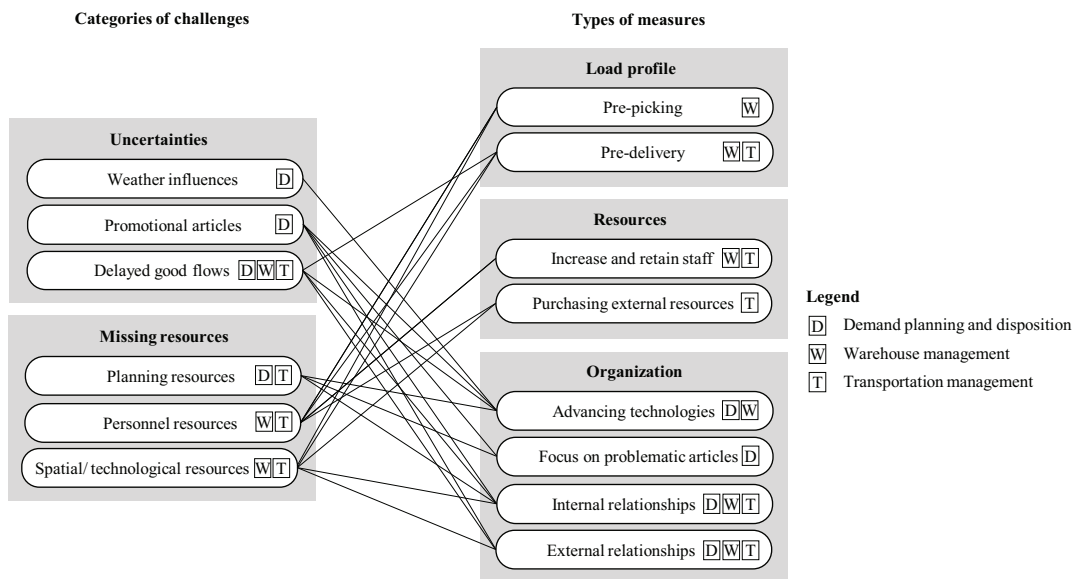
Categories of challenges

Types of measures

Uncertainties

Weather influences D

Promotional articles D

Delayed good flows D W T

Missing resources

Planning resources D T

Personnel resources W T

Spatial/ technological resources W T

Load profile

Pre-picking W

Pre-delivery W T

Resources

Increase and retain staff W T

Purchasing external resources T

Organization

Advancing technologies D W

Focus on problematic articles D

Internal relationships D W T

External relationships D W T

Legend

D Demand planning and disposition

W Warehouse management

T Transportation management